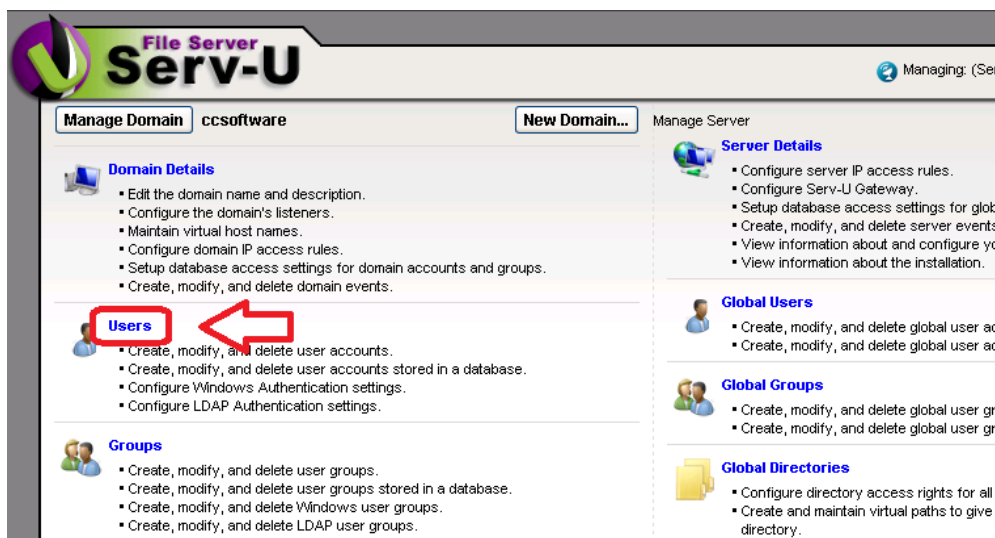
File Server
Serv-U

Managing: (Se

Manage Domain ccsoftware New Domain...

Domain Details
• Edit the domain name and description.
• Configure the domain's listeners.
• Maintain virtual host names.
• Configure domain IP access rules.
• Setup database access settings for domain accounts and groups.
• Create, modify, and delete domain events.

Users
• Create, modify, and delete user accounts.
• Create, modify, and delete user accounts stored in a database.
• Configure Windows Authentication settings.
• Configure LDAP Authentication settings.

Groups
• Create, modify, and delete user groups.
• Create, modify, and delete user groups stored in a database.
• Create, modify, and delete Windows user groups.
• Create, modify, and delete LDAP user groups.

Manage Server

Server Details
• Configure server IP access rules.
• Configure Serv-U Gateway.
• Setup database access settings for glob
• Create, modify, and delete server events
• View information about and configure yo
• View information about the installation.

Global Users
• Create, modify, and delete global user ac
• Create, modify, and delete global user ac

Global Groups
• Create, modify, and delete global user gr
• Create, modify, and delete global user gr

Global Directories
• Configure directory access rights for all
• Create and maintain virtual paths to give directory.